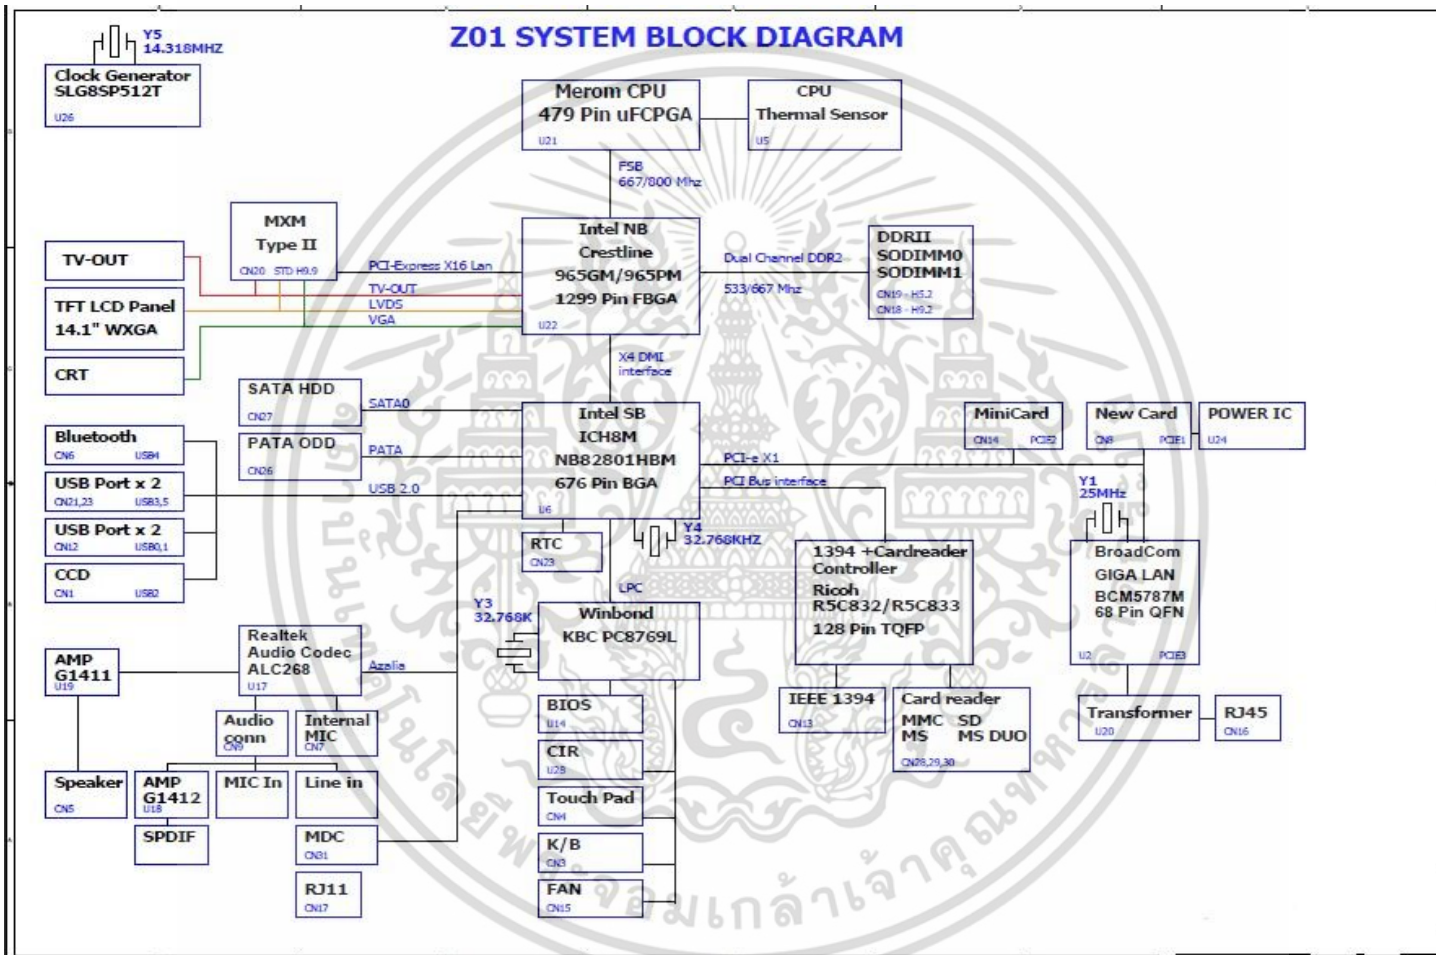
Z01 SYSTEM BLOCK DIAGRAM

Y5
14.318MHZ

Clock Generator
SLG8SP512T
U26

Merom CPU
479 Pin uFCPGA
U21

CPU
Thermal Sensor
U5

FSB
667/800 Mhz

MXM
Type II
CN20 STD H9.9

TV-OUT

TFT LCD Panel
14.1" WXGA

CRT

PCI-Express X16 Lan
TV-OUT
LVDS
VGA

Intel NB
Crestline
965GM/965PM
1299 Pin FBGA
U22

Dual Channel DDR2
533/667 Mhz

DDRII
SODIMM0
SODIMM1
CN19 - H5.2
CN18 - H9.2

X4 DMI
interface

SATA HDD
CN27

SATA0

PATA ODD
CN26

PATA

Bluetooth
CN6 USB4

USB Port x 2
CN21,23 USB3,5

USB Port x 2
CN12 USB0,1

CCD
CN1 USB2

USB 2.0

Intel SB
ICH8M
NB82801HBM
676 Pin BGA
U6

PCI-e X1
PCI Bus interface

MiniCard
CN14 PCIE2

New Card
CN8 PCIE1

POWER IC
U24

Y1
25MHz

RTC
CN23

Y4
32.768KHZ

1394 +Cardreader
Controller
Ricoh
R5C832/R5C833
128 Pin TQFP

BroadCom
GIGA LAN
BCM5787M
68 Pin QFN
U2 PCIE3

LPC

Y3
32.768K

Winbond
KBC PC8769L

AMP
G1411
U19

Realtek
Audio Codec
ALC268
U17

Azalia

Audio
conn
CN9

Internal
MIC
CN7

Speaker
CN5

AMP
G1412
U18

MIC In

Line in

SPDIF

MDC
CN31

RJ11
CN17

BIOS
U14

CIR
U28

Touch Pad
CN4

K/B
CN3

FAN
CN15

IEEE 1394
CN13

Card reader
MMC SD
MS MS DUO
CN28,29,30

Transformer
U20

RJ45
CN16